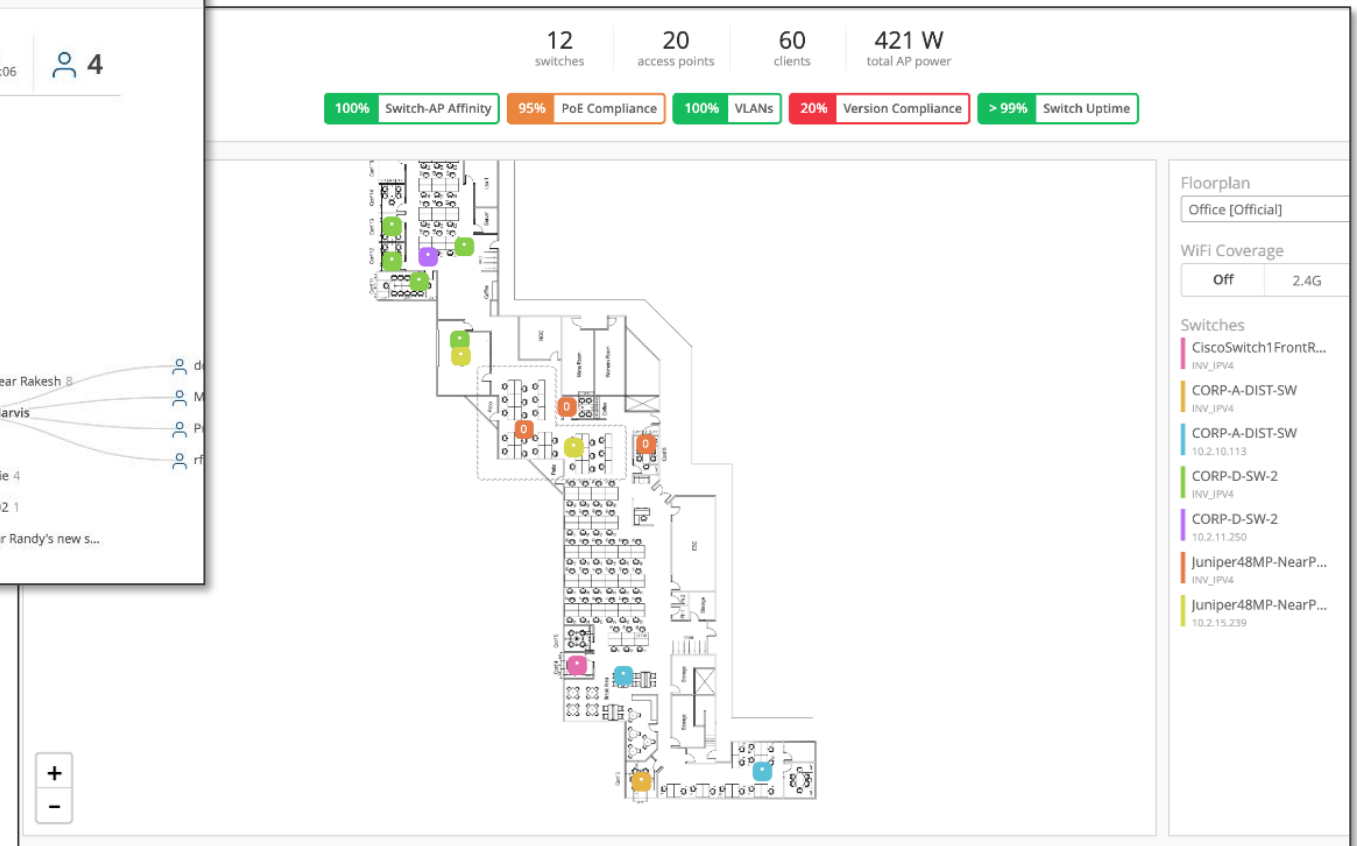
:06 4

ear Rakesh 8
arvis
ie 4
02 1
r Randy's new s...

de
M
Pr
rf

12
switches

20
access points

60
clients

421 W
total AP power

100% Switch-AP Affinity
95% PoE Compliance
100% VLANs
20% Version Compliance
> 99% Switch Uptime

0
0
0

+
−

Floorplan
Office [Official]

WiFi Coverage
Off
2.4G

Switches
CiscoSwitch1FrontR...
INV_IPV4
CORP-A-DIST-SW
INV_IPV4
CORP-A-DIST-SW
10.2.10.113
CORP-D-SW-2
INV_IPV4
CORP-D-SW-2
10.2.11.250
Juniper48MP-NearP...
INV_IPV4
Juniper48MP-NearP...
10.2.15.239